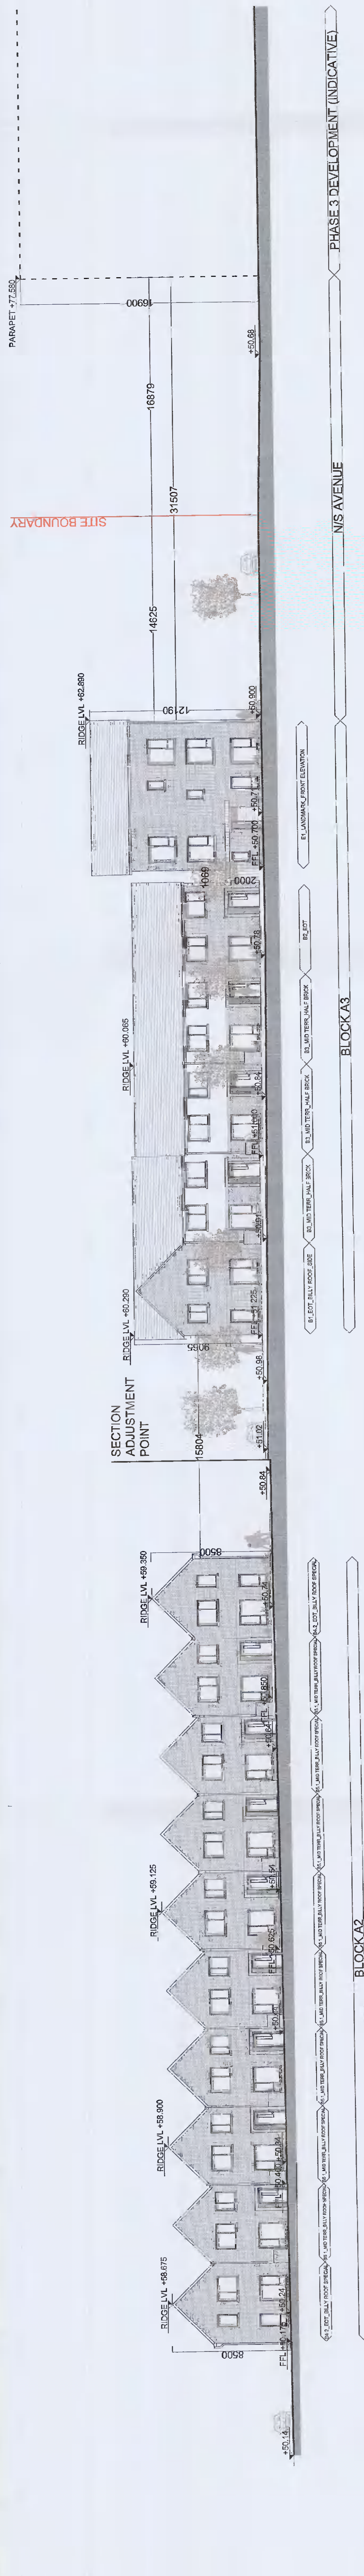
PARAPET +77.580
16900
+50.88
PHASE 3 DEVELOPMENT (INDICATIVE)
16879
31507
SITE BOUNDARY
N/S AVENUE
14625
RIDGE LVL +62.890
12190
+50.900
E1_LANDMARK_FRONT ELEVATION
FFL +50.700
1066
2000
+50.78
B2_EOT
RIDGE LVL +60.065
B1_MID TERR_HALF BRICK
BLOCK A3
+50.84
B1_MID TERR_HALF BRICK
FFL +51.000
9500
B1_EOT_SILLY ROOF_SIDE
RIDGE LVL +60.290
9055
+51.225
+50.98
SECTION ADJUSTMENT POINT
+51.02
15804
+50.84
RIDGE LVL +59.350
8500
+50.74
FFL +50.850
+50.64
RIDGE LVL +59.125
+50.51
FFL +50.625
+50.47
BLOCK A2
RIDGE LVL +58.900
+50.34
FFL +50.400
RIDGE LVL +58.675
+50.24
8500
FFL +50.175
+50.14